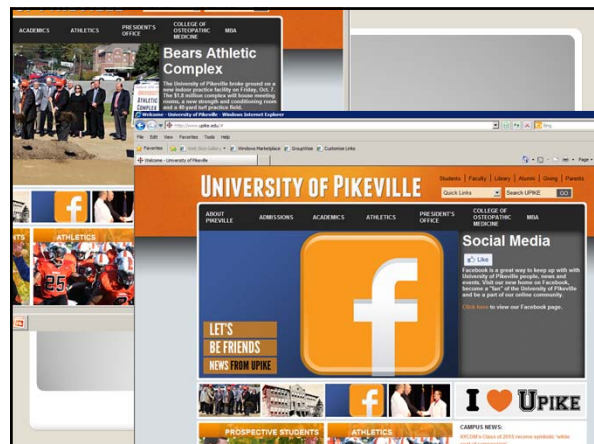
ACADEMICS ATHLETICS PRESIDENT'S OFFICE COLLEGE OF OSTEOPATHIC MEDICINE MBA

Bears Athletic Complex

The University of Pikeville broke ground on a new indoor practice facility on Friday, Oct. 7. The $1.8 million complex will house meeting rooms, a new strength and conditioning room and a 80-yard turf practice field.

ATHLETIC COMPLEX

ATHLETICS

Welcome - University of Pikeville - Windows Internet Explorer

http://www.upike.edu/

File Edit View Favorites Tools Help

Favorites Web Slice Gallery Windows Marketplace GroupWise Customize Links

Welcome - University of Pikeville

Page

UNIVERSITY OF PIKEVILLE

Students | Faculty | Library | Alumni | Giving | Parents

Quick Links Search UPIKE GO

ABOUT PIKEVILLE ADMISSIONS ACADEMICS ATHLETICS PRESIDENT'S OFFICE COLLEGE OF OSTEOPATHIC MEDICINE MBA

Social Media

Like

Facebook is a great way to keep up with University of Pikeville people, news and events. Visit our new home on Facebook, become a "fan" of the University of Pikeville and be a part of our online community.

Click here to view our Facebook page.

LET'S BE FRIENDS NEWS FROM UPIKE

I UPIKE

PROSPECTIVE STUDENTS ATHLETICS

CAMPUS NEWS:

KYCOM's Class of 2015 receive symbolic 'white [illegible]